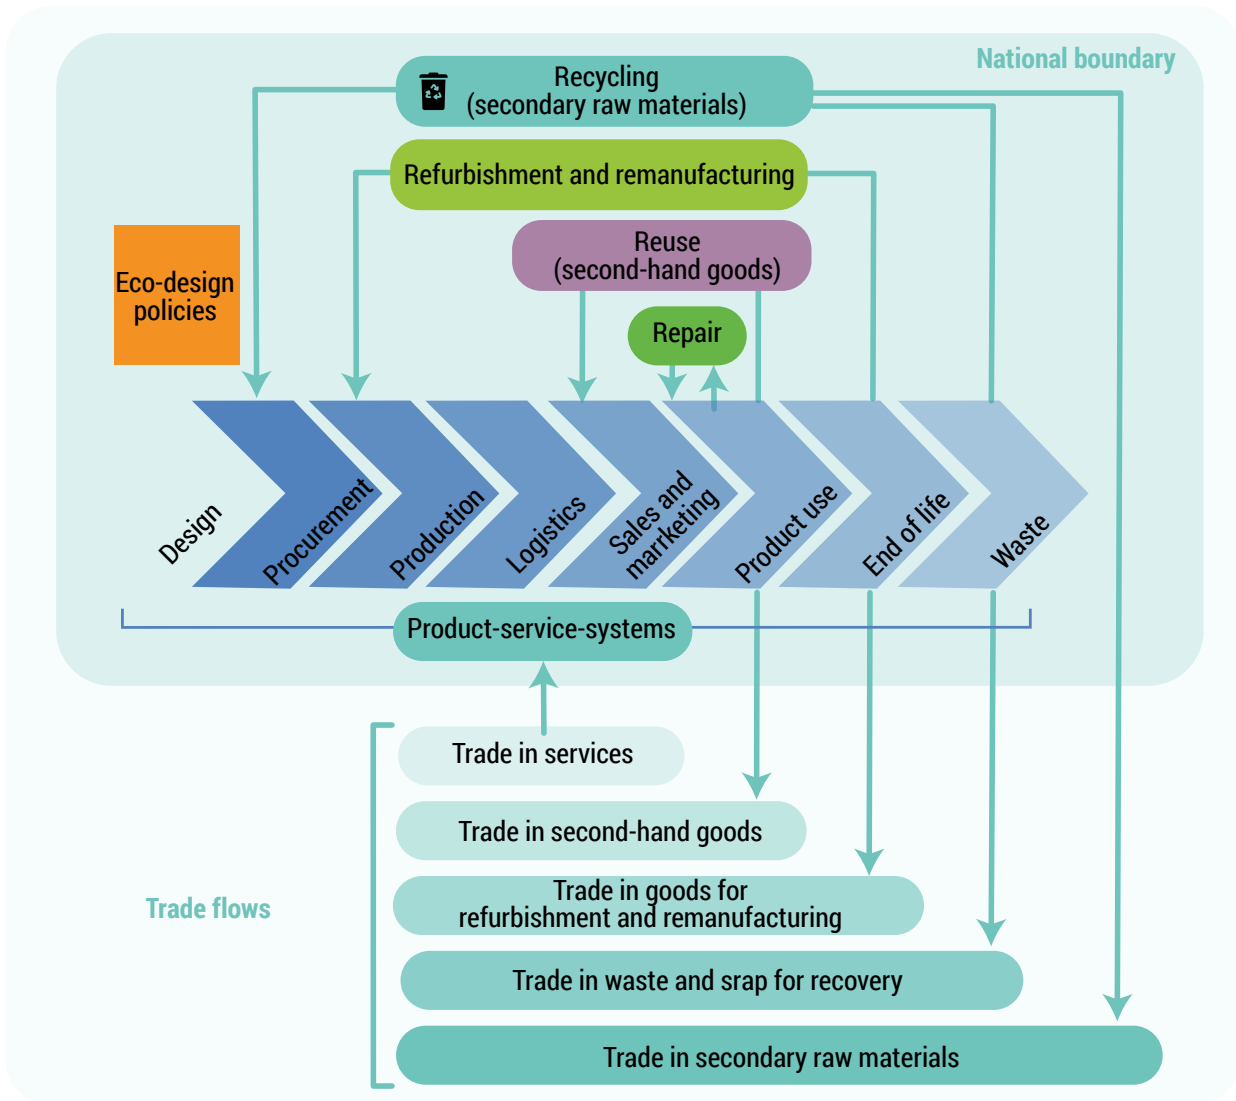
National boundary

Recycling
(secondary raw materials)

Refurbishment and remanufacturing

Reuse
(second-hand goods)

Repair

Eco-design policies

Design

Procurement

Production

Logistics

Sales and marketing

Product use

End of life

Waste

Product-service-systems

Trade in services

Trade in second-hand goods

Trade in goods for refurbishment and remanufacturing

Trade in waste and srap for recovery

Trade in secondary raw materials

Trade flows